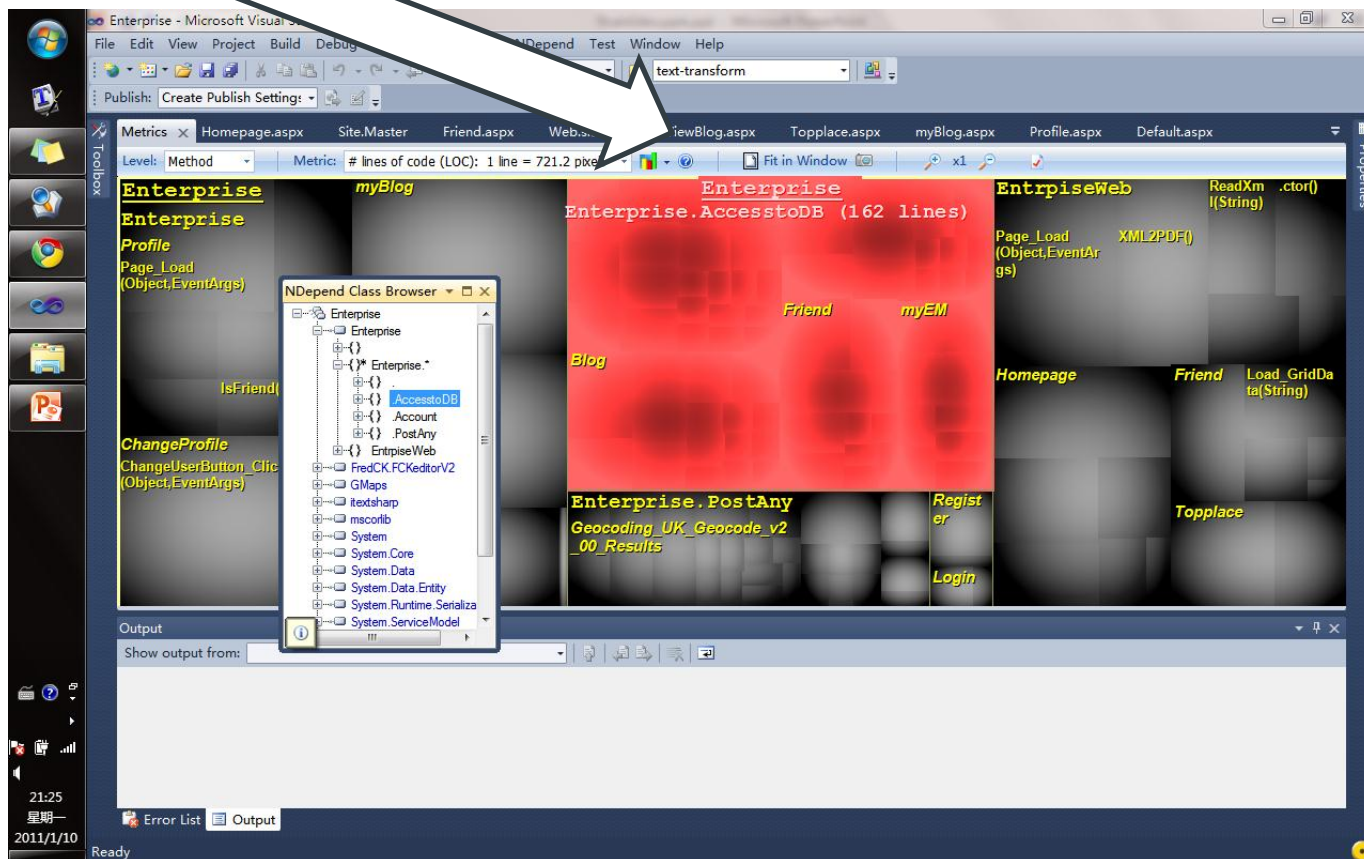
Enterprise - Microsoft Visual S

File Edit View Project Build Debug NDepend Test Window Help

text-transform

Publish: Create Publish Settings

Toolbox

Metrics × Homepage.aspx Site.Master Friend.aspx Web.s iewBlog.aspx Topplace.aspx myBlog.aspx Profile.aspx Default.aspx

Level: Method Metric: # lines of code (LOC): 1 line = 721.2 pixe Fit in Window x1

Enterprise
Enterprise
Profile
Page_Load (Object,EventArgs)
IsFriend(
ChangeProfile
ChangeUserButton_Clic (Object,EventArgs)
myBlog

Enterprise
Enterprise.AccesstoDB (162 lines)
Friend
myEM
Blog
Enterprise.PostAny
Geocoding_UK_Geocode_v2_00_Results
Register
Login

EntrpiseWeb
ReadXml(String)
.ctor()
Page_Load (Object,EventArgs)
XML2PDF()
Homepage
Friend
Load_GridData(String)
Topplace

NDepend Class Browser
Enterprise
Enterprise
{}
{}* Enterprise.*
{} .
{} .AccesstoDB
{} .Account
{} .PostAny
{} EntrpiseWeb
FredCK.FCKeditorV2
GMaps
itextsharp
mscorlib
System
System.Core
System.Data
System.Data.Entity
System.Runtime.Serializa
System.ServiceModel

Output
Show output from:

Error List Output

Ready

21:25
星期一
2011/1/10

Properties